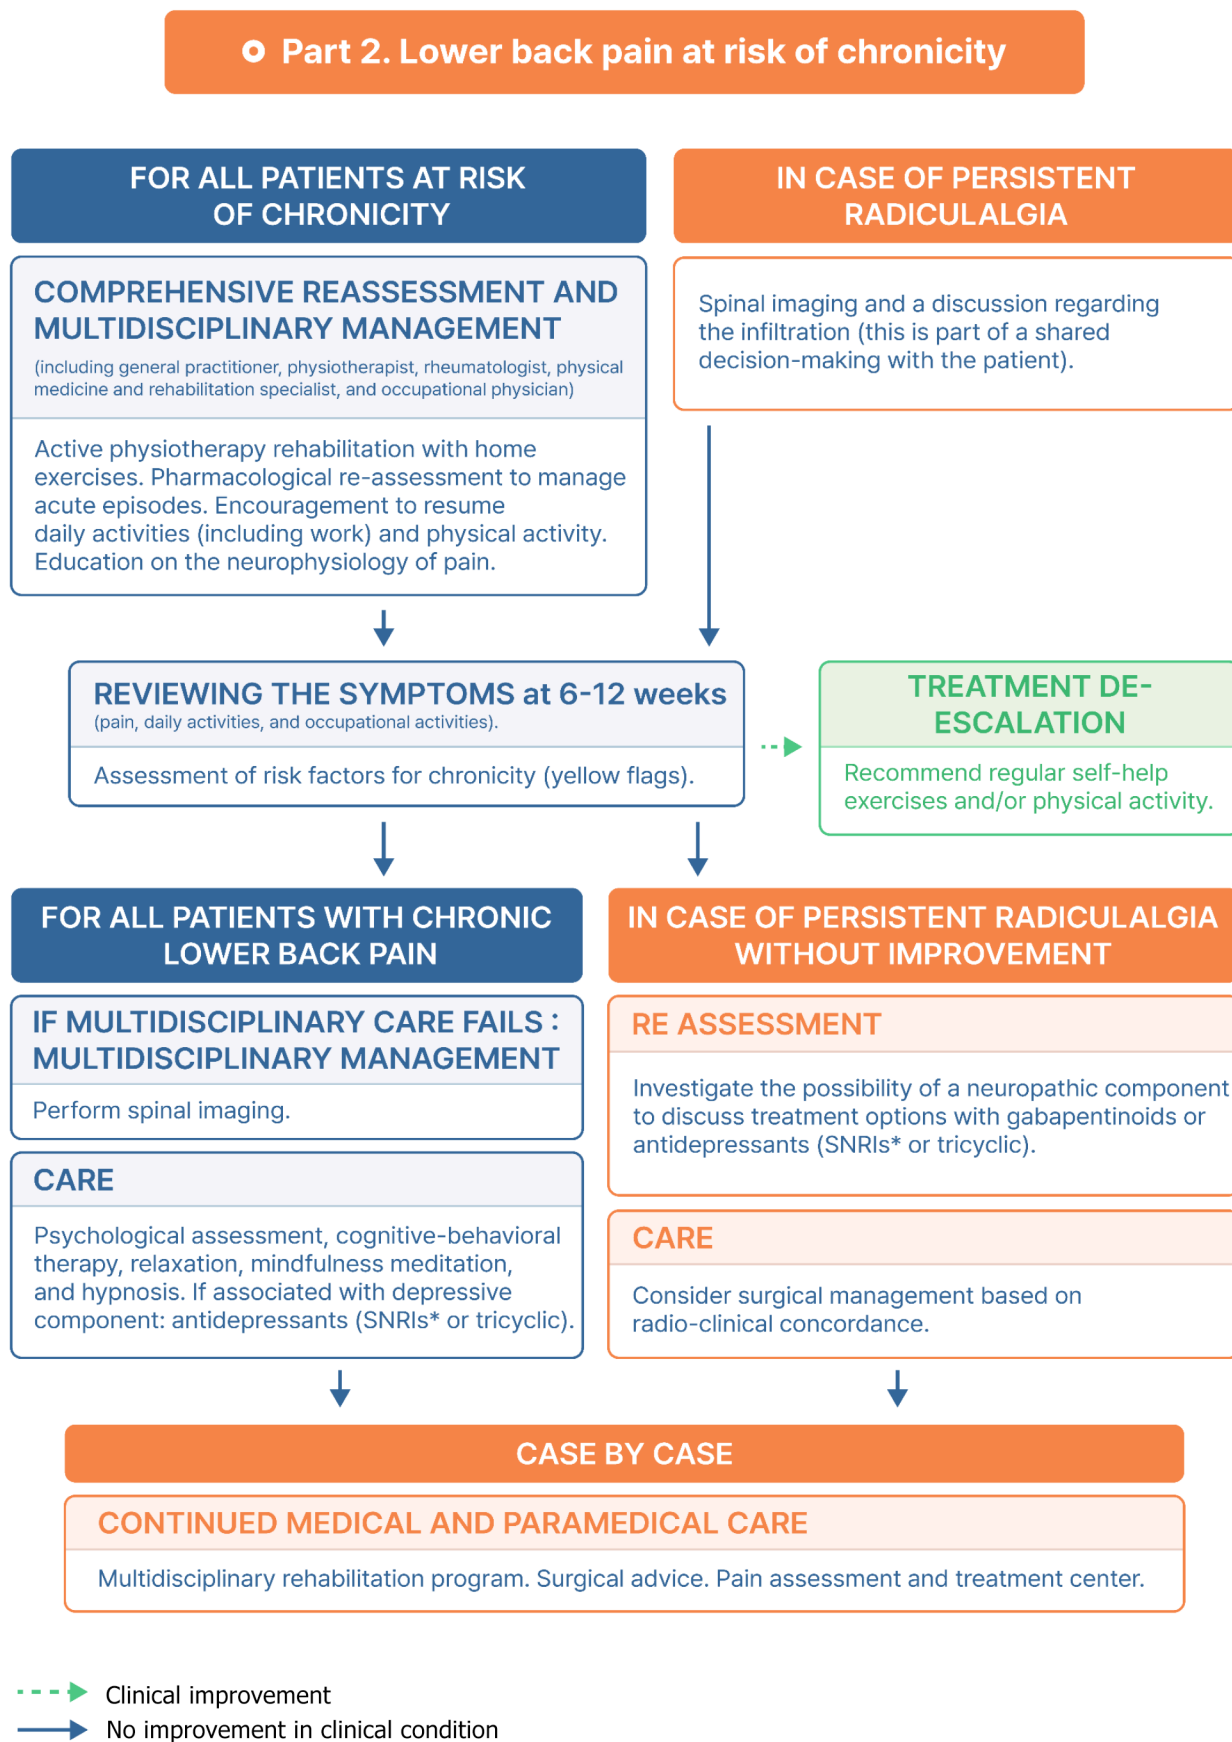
Part 2. Lower back pain at risk of chronicity

FOR ALL PATIENTS AT RISK OF CHRONICITY

COMPREHENSIVE REASSESSMENT AND MULTIDISCIPLINARY MANAGEMENT

(including general practitioner, physiotherapist, rheumatologist, physical medicine and rehabilitation specialist, and occupational physician)

Active physiotherapy rehabilitation with home exercises. Pharmacological re-assessment to manage acute episodes. Encouragement to resume daily activities (including work) and physical activity. Education on the neurophysiology of pain.

IN CASE OF PERSISTENT RADICULALGIA

Spinal imaging and a discussion regarding the infiltration (this is part of a shared decision-making with the patient).

REVIEWING THE SYMPTOMS at 6-12 weeks

(pain, daily activities, and occupational activities).

Assessment of risk factors for chronicity (yellow flags).

TREATMENT DE-ESCALATION

Recommend regular self-help exercises and/or physical activity.

FOR ALL PATIENTS WITH CHRONIC LOWER BACK PAIN

IF MULTIDISCIPLINARY CARE FAILS : MULTIDISCIPLINARY MANAGEMENT

Perform spinal imaging.

CARE

Psychological assessment, cognitive-behavioral therapy, relaxation, mindfulness meditation, and hypnosis. If associated with depressive component: antidepressants (SNRIs* or tricyclic).

IN CASE OF PERSISTENT RADICULALGIA WITHOUT IMPROVEMENT

RE ASSESSMENT

Investigate the possibility of a neuropathic component to discuss treatment options with gabapentinoids or antidepressants (SNRIs* or tricyclic).

CARE

Consider surgical management based on radio-clinical concordance.

CASE BY CASE

CONTINUED MEDICAL AND PARAMEDICAL CARE

Multidisciplinary rehabilitation program. Surgical advice. Pain assessment and treatment center.

Clinical improvement
No improvement in clinical condition